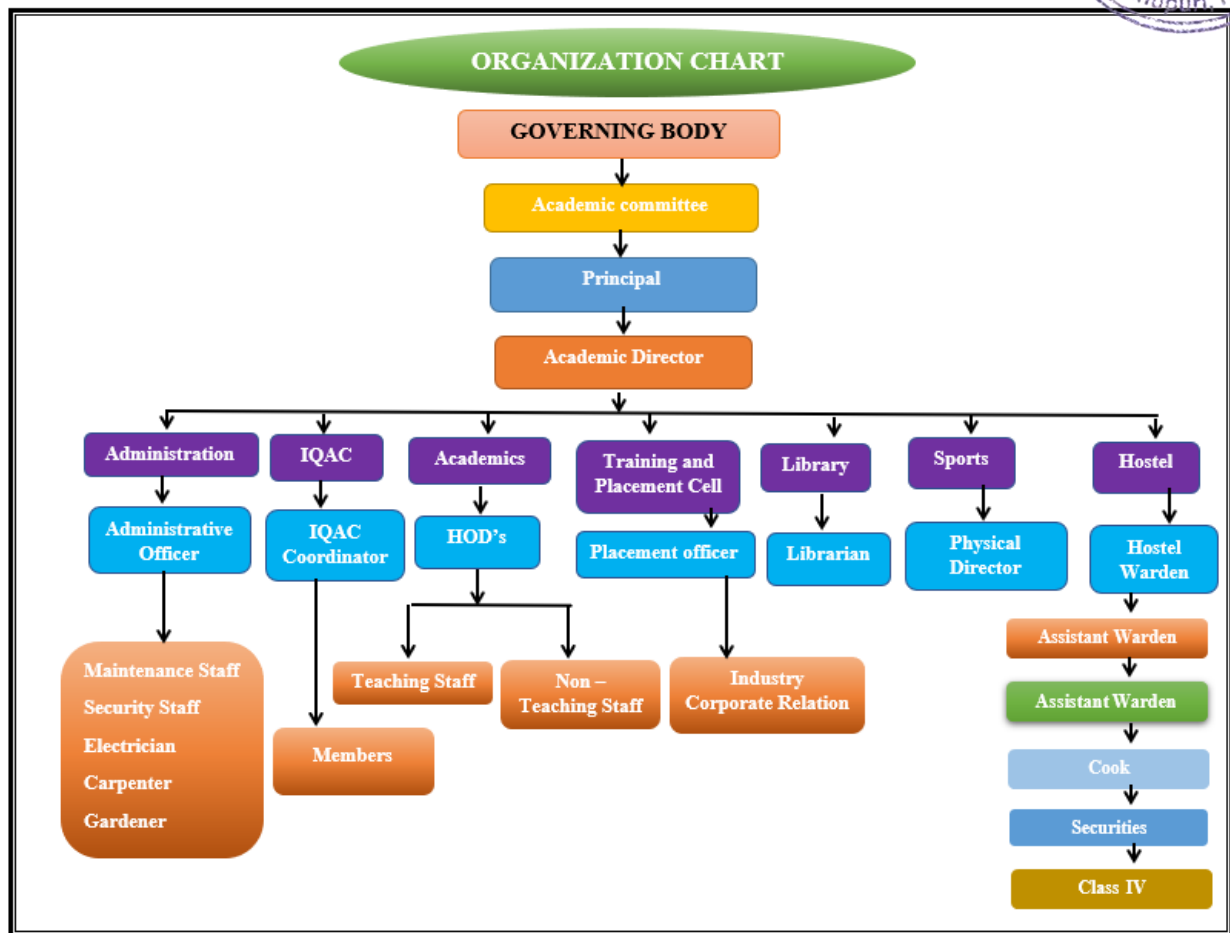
ORGANIZATION CHART

GOVERNING BODY

Academic committee

Principal

Academic Director

Administration

Administrative Officer

Maintenance Staff
Security Staff
Electrician
Carpenter
Gardener

IQAC

IQAC Coordinator

Members

Academics

HOD's

Teaching Staff

Non – Teaching Staff

Training and Placement Cell

Placement officer

Industry Corporate Relation

Library

Librarian

Sports

Physical Director

Hostel

Hostel Warden

Assistant Warden

Assistant Warden

Cook

Securities

Class IV